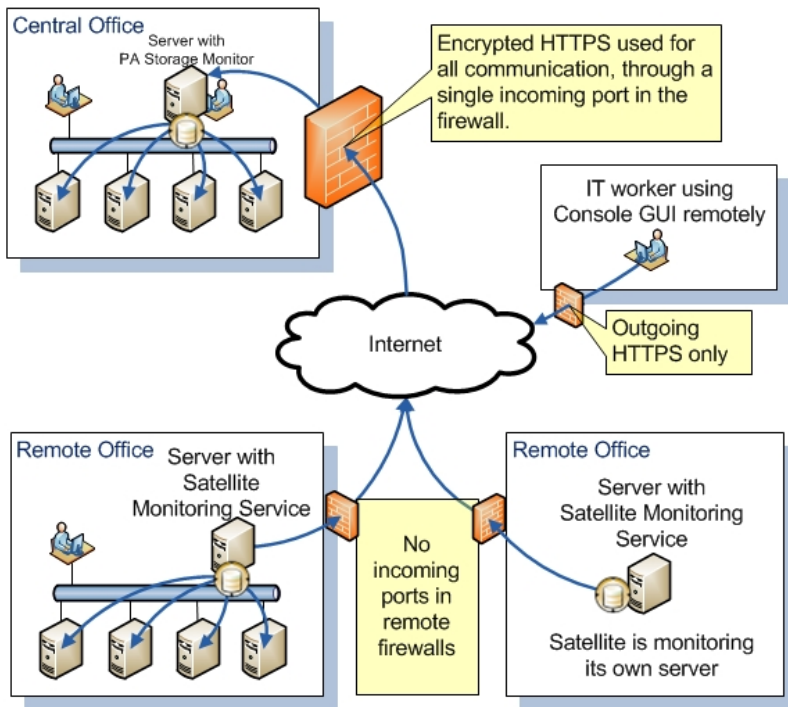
Central Office

Server with PA Storage Monitor

Encrypted HTTPS used for all communication, through a single incoming port in the firewall.

IT worker using Console GUI remotely

Internet

Outgoing HTTPS only

Remote Office

Server with Satellite Monitoring Service

No incoming ports in remote firewalls

Remote Office

Server with Satellite Monitoring Service

Satellite is monitoring its own server